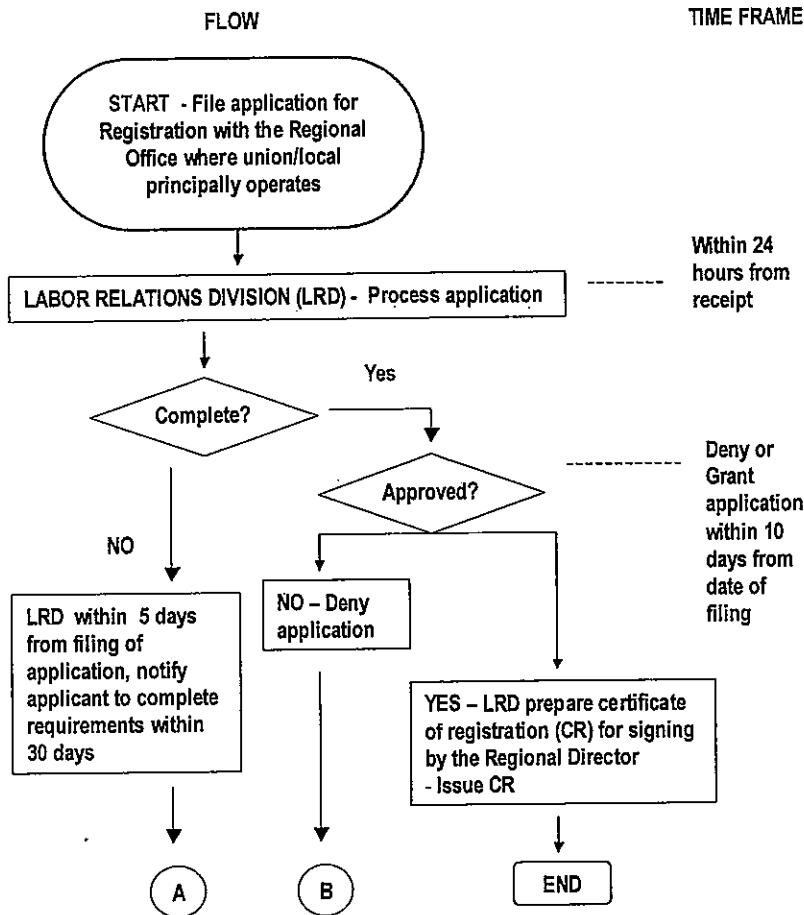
FLOW

TIME FRAME

START - File application for Registration with the Regional Office where union/local principally operates

LABOR RELATIONS DIVISION (LRD) - Process application

Within 24 hours from receipt

Complete?

Yes

Approved?

Deny or Grant application within 10 days from date of filing

NO

LRD within 5 days from filing of application, notify applicant to complete requirements within 30 days

NO – Deny application

YES – LRD prepare certificate of registration (CR) for signing by the Regional Director
- Issue CR

A

B

END